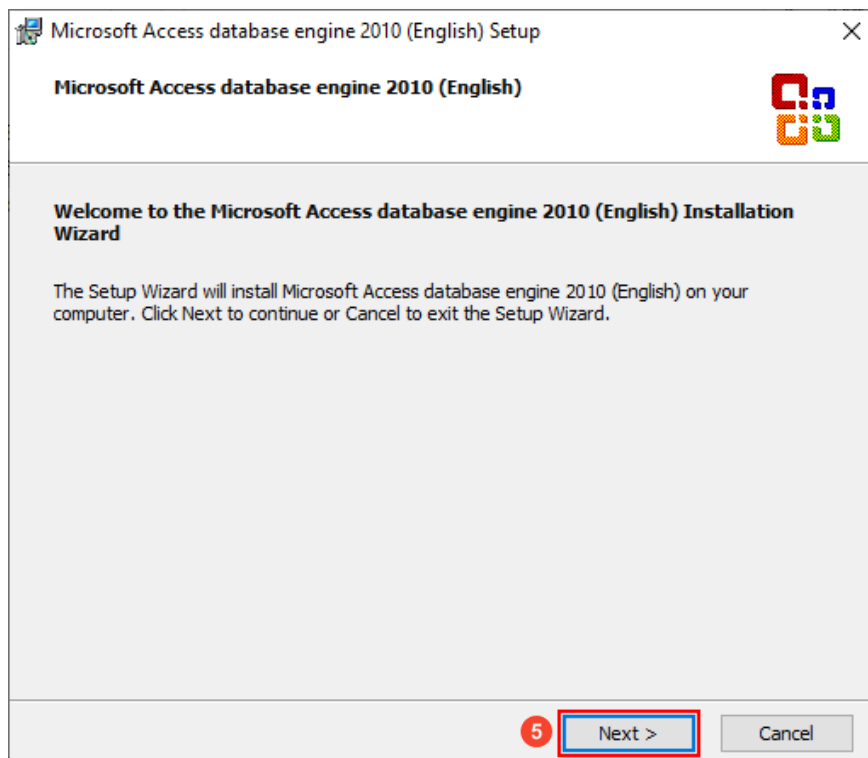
Microsoft Access database engine 2010 (English) Setup

Microsoft Access database engine 2010 (English)

Welcome to the Microsoft Access database engine 2010 (English) Installation Wizard

The Setup Wizard will install Microsoft Access database engine 2010 (English) on your computer. Click Next to continue or Cancel to exit the Setup Wizard.

5

Next >

Cancel